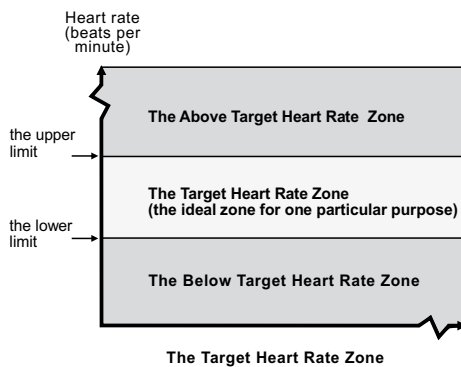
Heart rate (beats per minute)

the upper limit

the lower limit

The Above Target Heart Rate Zone

The Target Heart Rate Zone (the ideal zone for one particular purpose)

The Below Target Heart Rate Zone

The Target Heart Rate Zone